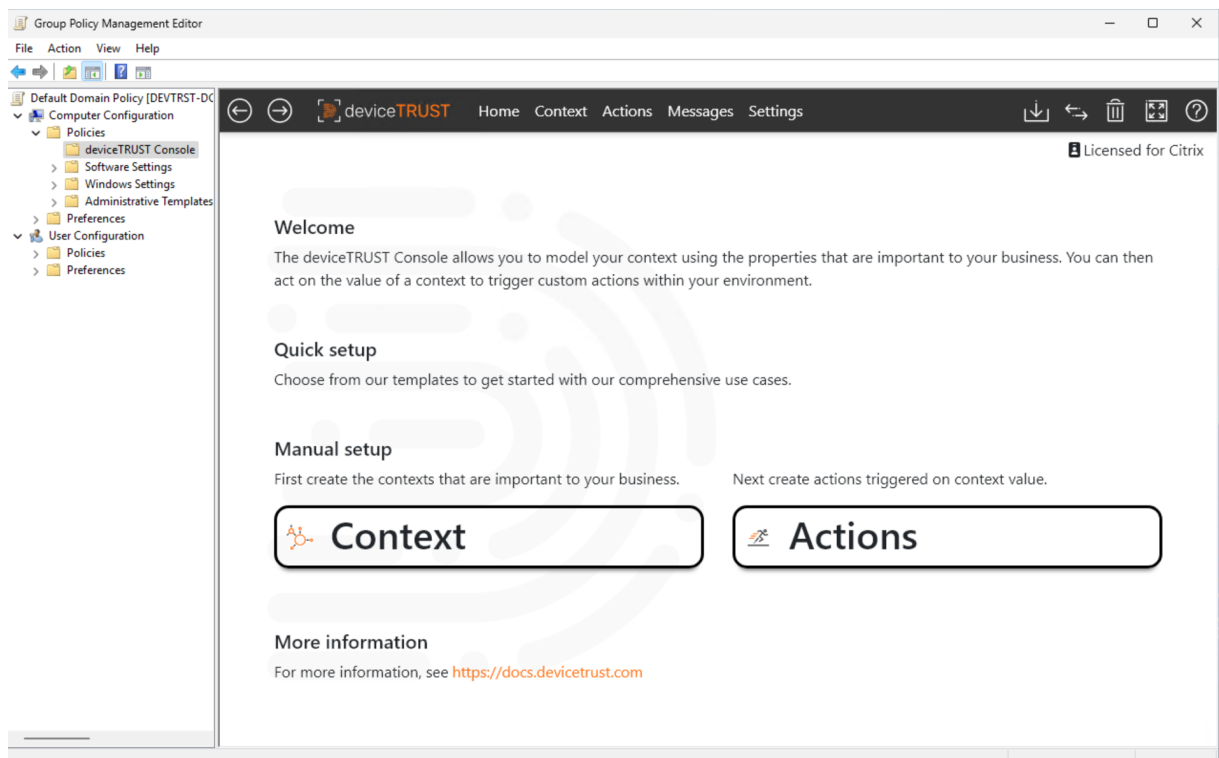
Group Policy Management Editor

File Action View Help

Default Domain Policy [DEVTRST-DC
Computer Configuration
Policies
deviceTRUST Console
Software Settings
Windows Settings
Administrative Templates
Preferences
User Configuration
Policies
Preferences

deviceTRUST Home Context Actions Messages Settings

Licensed for Citrix

Welcome

The deviceTRUST Console allows you to model your context using the properties that are important to your business. You can then act on the value of a context to trigger custom actions within your environment.

Quick setup

Choose from our templates to get started with our comprehensive use cases.

Manual setup

First create the contexts that are important to your business.

Next create actions triggered on context value.

Context

Actions

More information

For more information, see https://docs.devicetrust.com